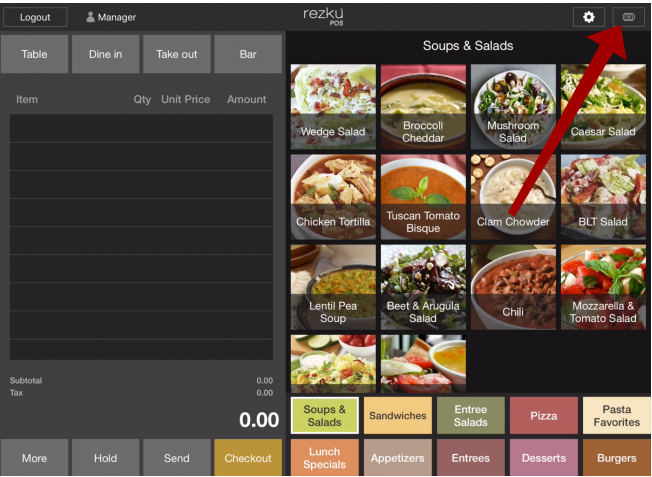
Logout Manager

rezku POS

Table Dine in Take out Bar

| Item | Qty | Unit Price | Amount |
|---|---|---|---|

Subtotal 0.00
Tax 0.00

0.00

More Hold Send Checkout

Soups & Salads

Wedge Salad
Broccoli Cheddar
Mushroom Salad
Caesar Salad
Chicken Tortilla
Tuscan Tomato Bisque
Clam Chowder
BLT Salad
Lentil Pea Soup
Beet & Arugula Salad
Chili
Mozzarella & Tomato Salad

Soups & Salads
Sandwiches
Entree Salads
Pizza
Pasta Favorites
Lunch Specials
Appetizers
Entrees
Desserts
Burgers